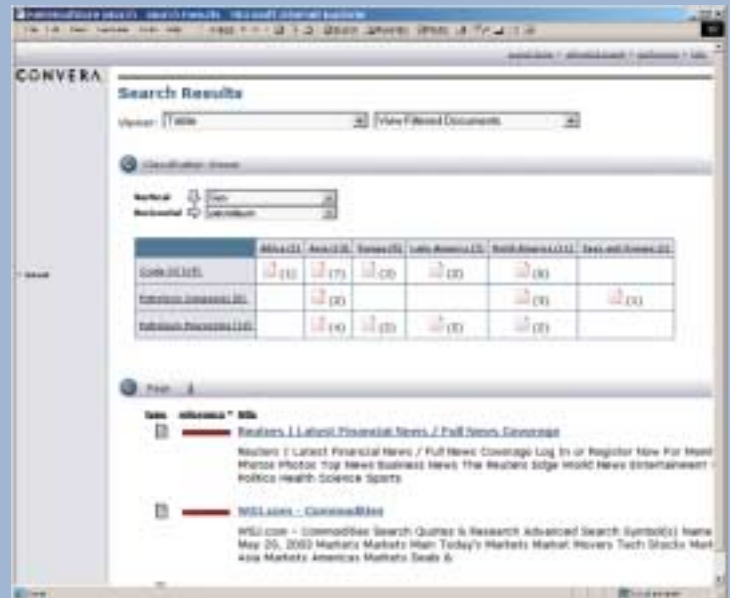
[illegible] - Search Results - Microsoft Internet Explorer

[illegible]

CONVERA

Search Results

Viewer: Table | View Filtered Documents

Classification Viewer

Vertical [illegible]
Horizontal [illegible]

| | Africa (1) | Asia (13) | Europe (5) | Latin America (3) | North America (11) | Seas and Oceans (2) |
|---|---|---|---|---|---|---|
| Crude Oil (19) | (1) | (7) | (3) | (2) | (6) | |
| Petroleum Companies (8) | | (2) | | | (5) | (1) |
| Petroleum Processing (14) | | (4) | (3) | (3) | (3) | |

First

Type Relevance Title

Reuters | Latest Financial News / Full News Coverage

Reuters | Latest Financial News / Full News Coverage Log In or Register Now For Mem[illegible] Photos Photos Top News Business News The Reuters Edge World News Entertainment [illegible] Politics Health Science Sports

WSJ.com - Commodities

WSJ.com - Commodities Search Quotes & Research Advanced Search Symbol(s) Name May 20, 2003 Markets Markets Main Today's Markets Market Movers Tech Stocks Mar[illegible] Asia Markets Americas Markets Deals &